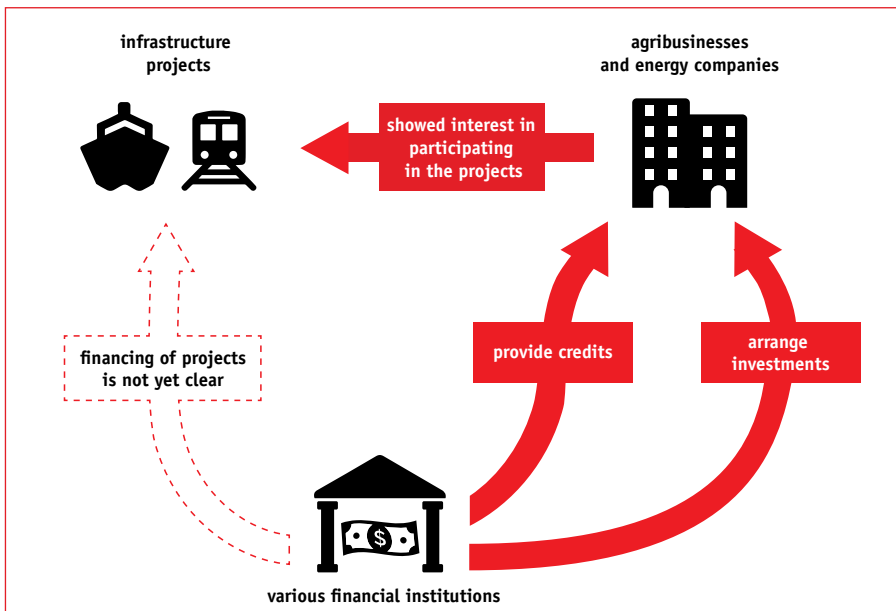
infrastructure projects

agribusinesses and energy companies

showed interest in participating in the projects

financing of projects is not yet clear

provide credits

arrange investments

various financial institutions